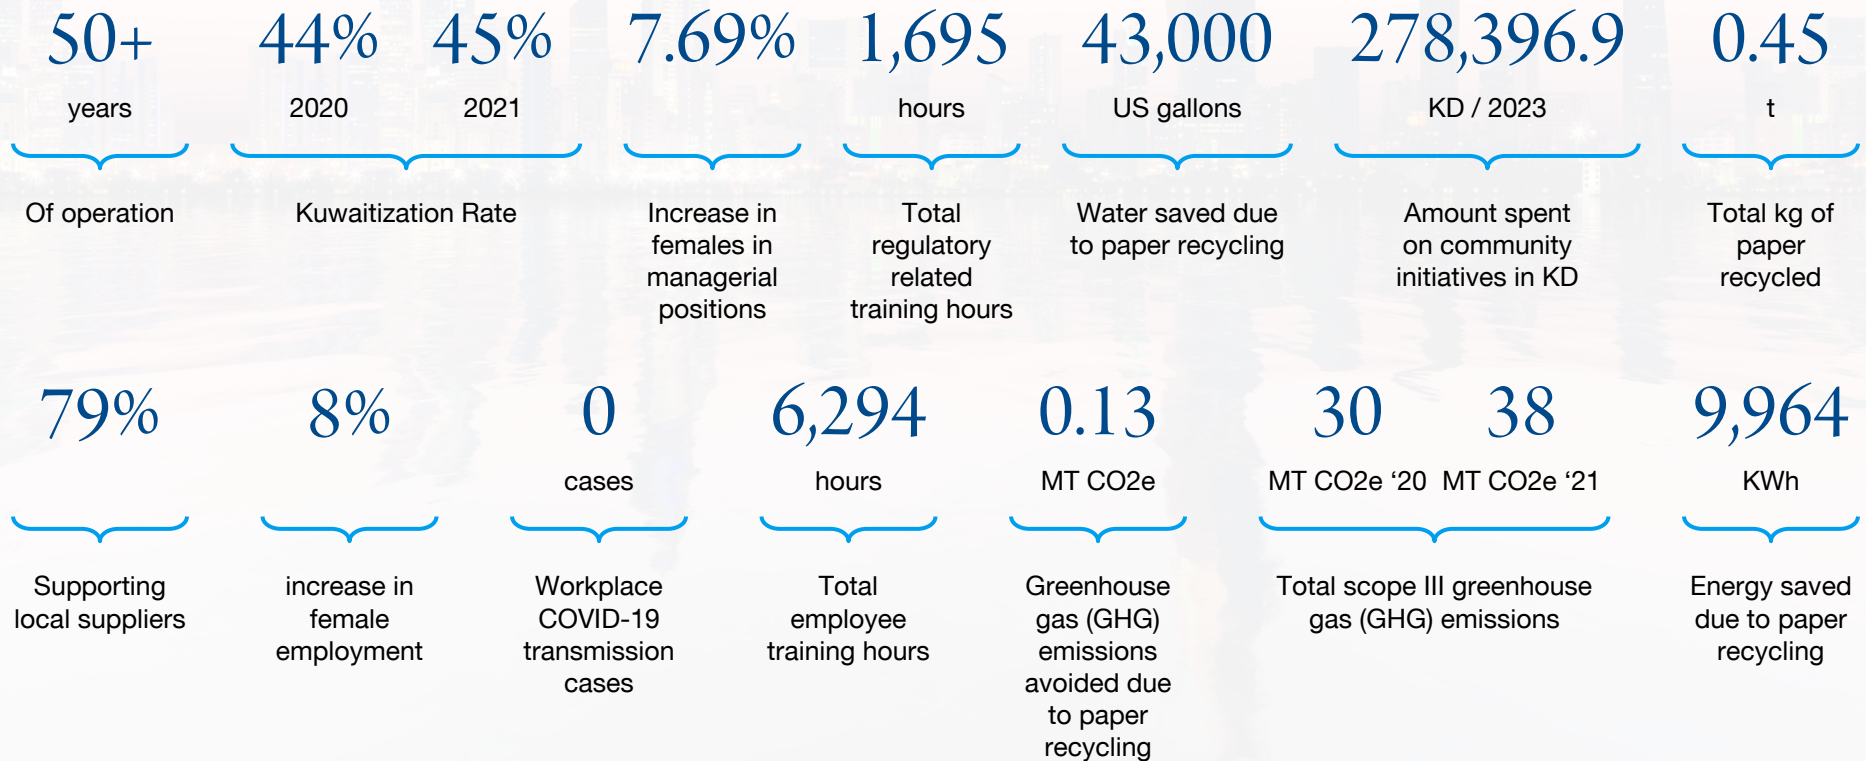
50+
years
Of operation

44% 45%
2020 2021
Kuwaitization Rate

7.69%
Increase in females in managerial positions

1,695
hours
Total regulatory related training hours

43,000
US gallons
Water saved due to paper recycling

278,396.9
KD / 2023
Amount spent on community initiatives in KD

0.45
t
Total kg of paper recycled

79%
Supporting local suppliers

8%
increase in female employment

0
cases
Workplace COVID-19 transmission cases

6,294
hours
Total employee training hours

0.13
MT CO2e
Greenhouse gas (GHG) emissions avoided due to paper recycling

30 38
MT CO2e ‘20 MT CO2e ‘21
Total scope III greenhouse gas (GHG) emissions

9,964
KWh
Energy saved due to paper recycling